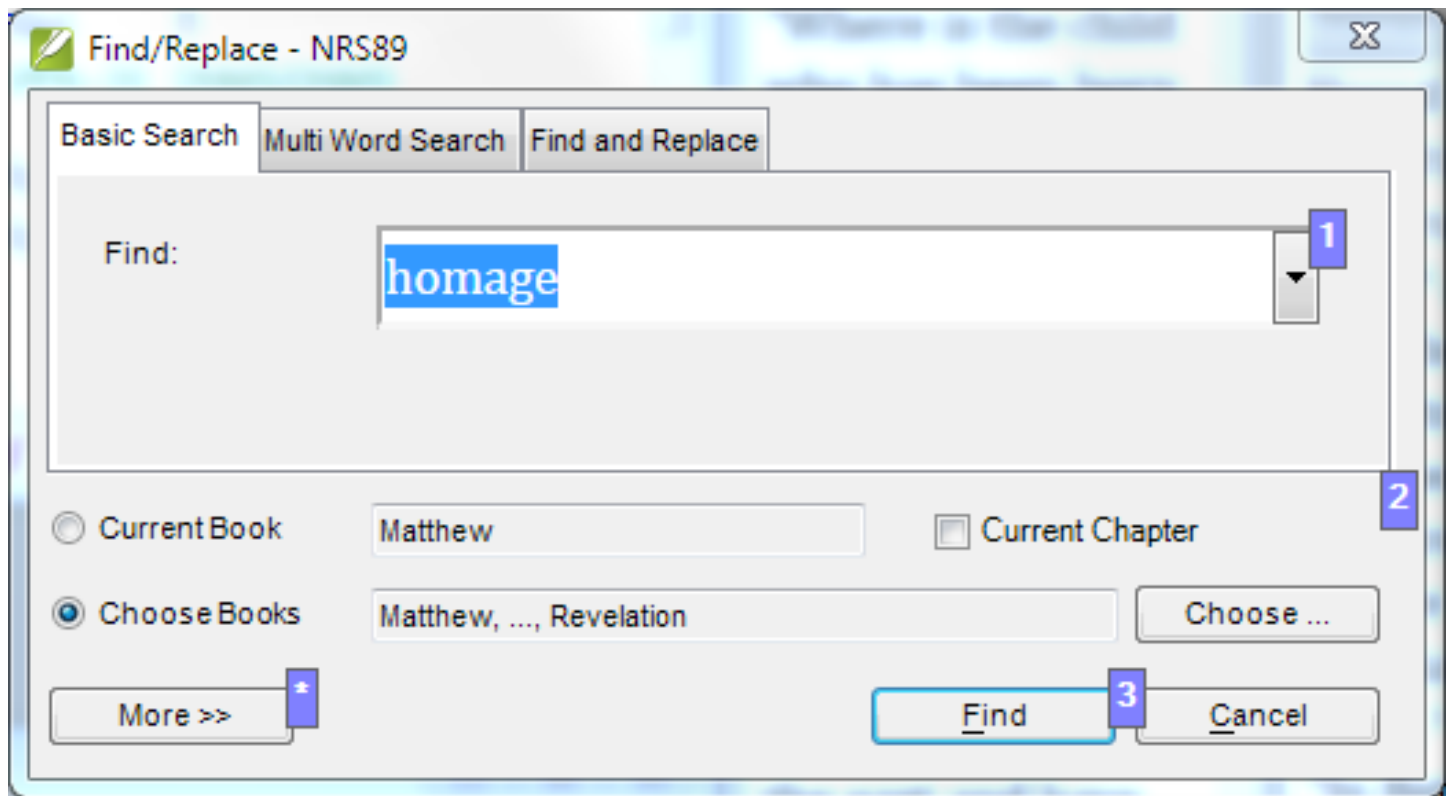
Find/Replace - NRS89

Basic Search
Multi Word Search
Find and Replace

Find:
homage
1

2

Current Book
Matthew
Current Chapter

Choose Books
Matthew, ..., Revelation
Choose ...

More >>
*
Find
3
Cancel